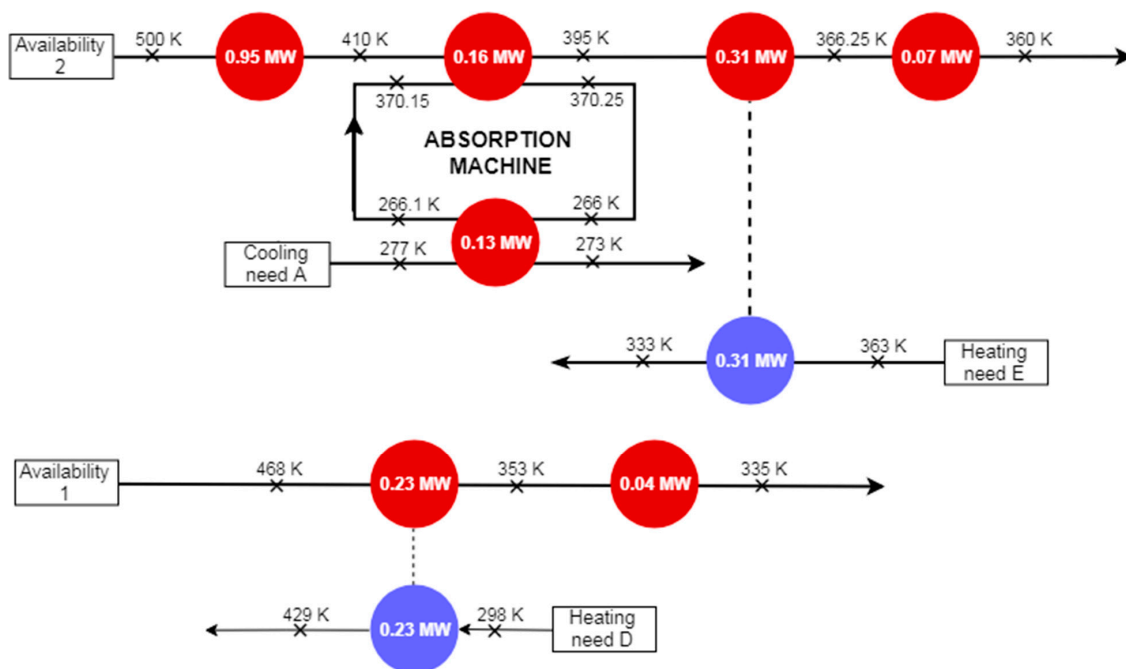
Availability 2

500 K

0.95 MW

410 K

0.16 MW

395 K

0.31 MW

366.25 K

0.07 MW

360 K

370.15

370.25

ABSORPTION MACHINE

266.1 K

266 K

Cooling need A

277 K

0.13 MW

273 K

333 K

0.31 MW

363 K

Heating need E

Availability 1

468 K

0.23 MW

353 K

0.04 MW

335 K

429 K

0.23 MW

298 K

Heating need D